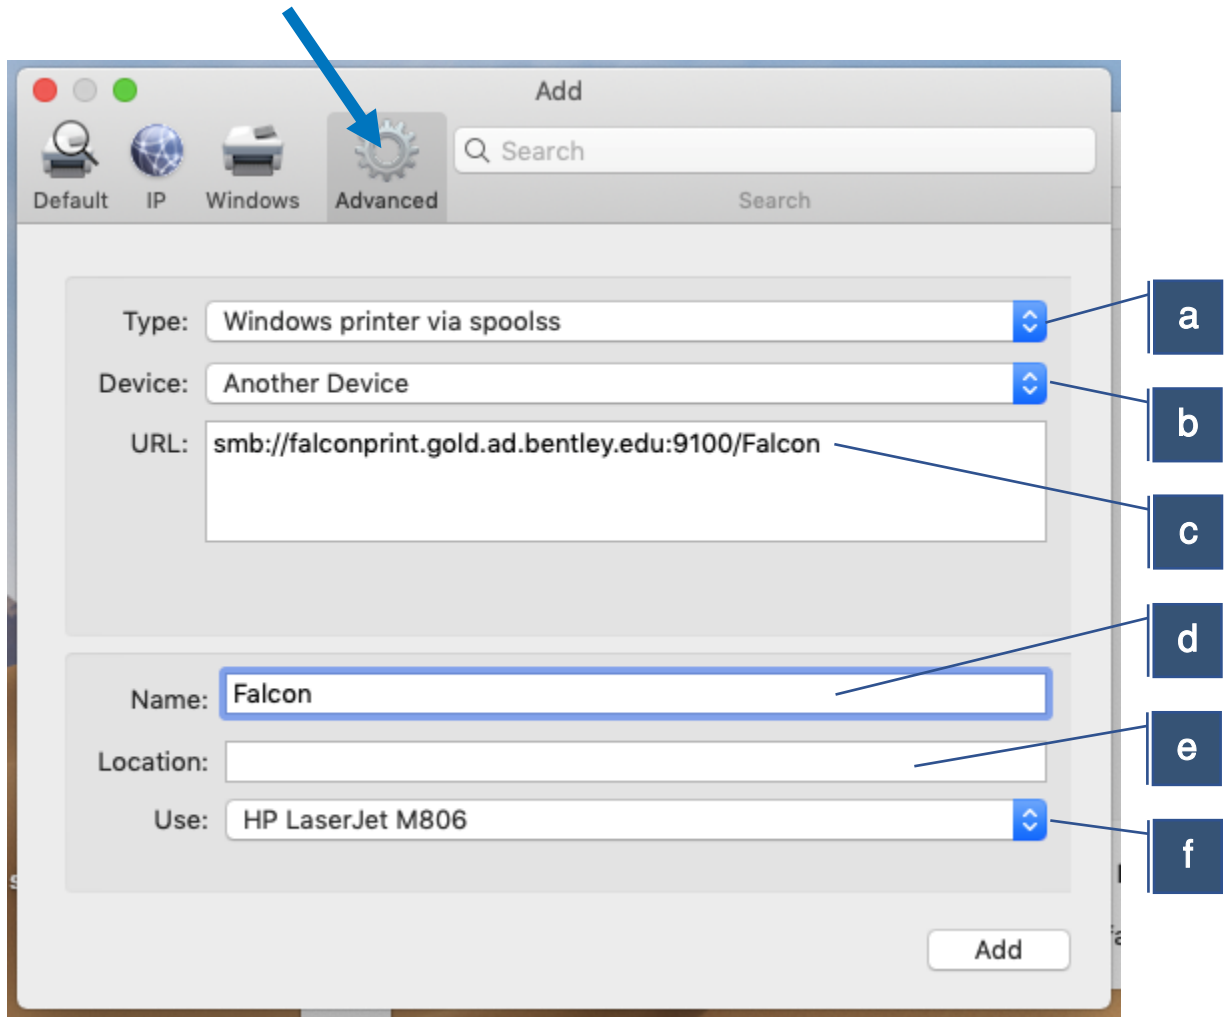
Add

Default IP Windows Advanced

Search

Search

Type: Windows printer via spoolss

Device: Another Device

URL: smb://falconprint.gold.ad.bentley.edu:9100/Falcon

Name: Falcon

Location:

Use: HP LaserJet M806

Add

a

b

c

d

e

f